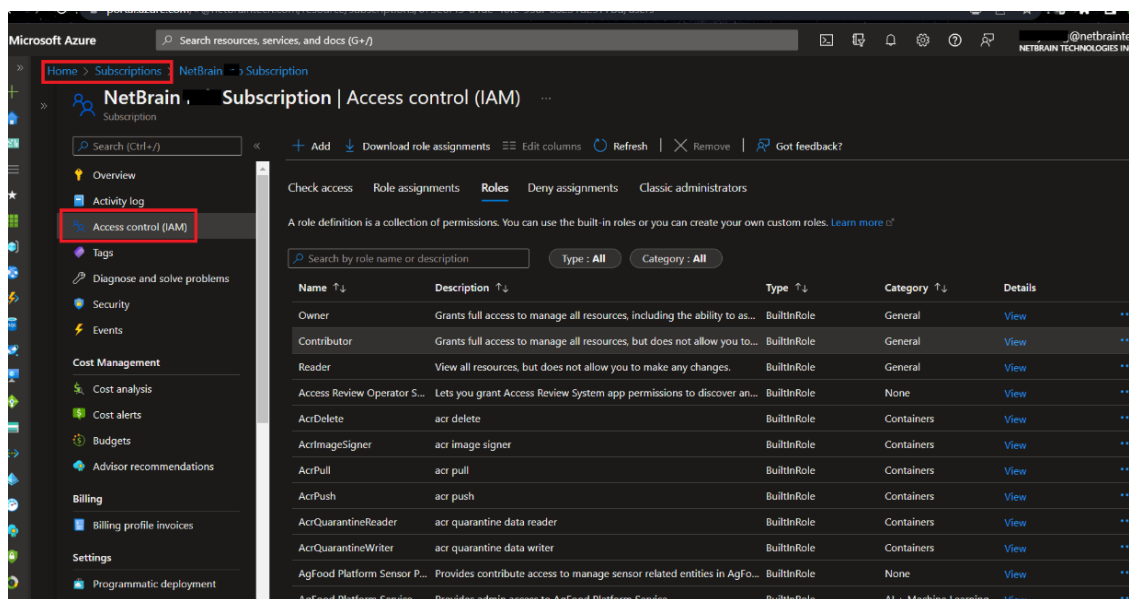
Microsoft Azure

Search resources, services, and docs (G+/)

@netbrainte
NETBRAIN TECHNOLOGIES IN

Home > Subscriptions > NetBrain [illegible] Subscription

NetBrain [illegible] Subscription | Access control (IAM) ...
Subscription

Search (Ctrl+/)

Overview
Activity log
Access control (IAM)
Tags
Diagnose and solve problems
Security
Events

Cost Management
Cost analysis
Cost alerts
Budgets
Advisor recommendations

Billing
Billing profile invoices

Settings
Programmatic deployment

+ Add | Download role assignments | Edit columns | Refresh | Remove | Got feedback?

Check access | Role assignments | Roles | Deny assignments | Classic administrators

A role definition is a collection of permissions. You can use the built-in roles or you can create your own custom roles. Learn more

Search by role name or description | Type : All | Category : All

| Name ↑↓ | Description ↑↓ | Type ↑↓ | Category ↑↓ | Details |
|---|---|---|---|---|
| Owner | Grants full access to manage all resources, including the ability to as... | BuiltInRole | General | View |
| Contributor | Grants full access to manage all resources, but does not allow you to... | BuiltInRole | General | View |
| Reader | View all resources, but does not allow you to make any changes. | BuiltInRole | General | View |
| Access Review Operator S... | Lets you grant Access Review System app permissions to discover an... | BuiltInRole | None | View |
| AcrDelete | acr delete | BuiltInRole | Containers | View |
| AcrImageSigner | acr image signer | BuiltInRole | Containers | View |
| AcrPull | acr pull | BuiltInRole | Containers | View |
| AcrPush | acr push | BuiltInRole | Containers | View |
| AcrQuarantineReader | acr quarantine data reader | BuiltInRole | Containers | View |
| AcrQuarantineWriter | acr quarantine data writer | BuiltInRole | Containers | View |
| AgFood Platform Sensor P... | Provides contribute access to manage sensor related entities in AgFo... | BuiltInRole | None | View |